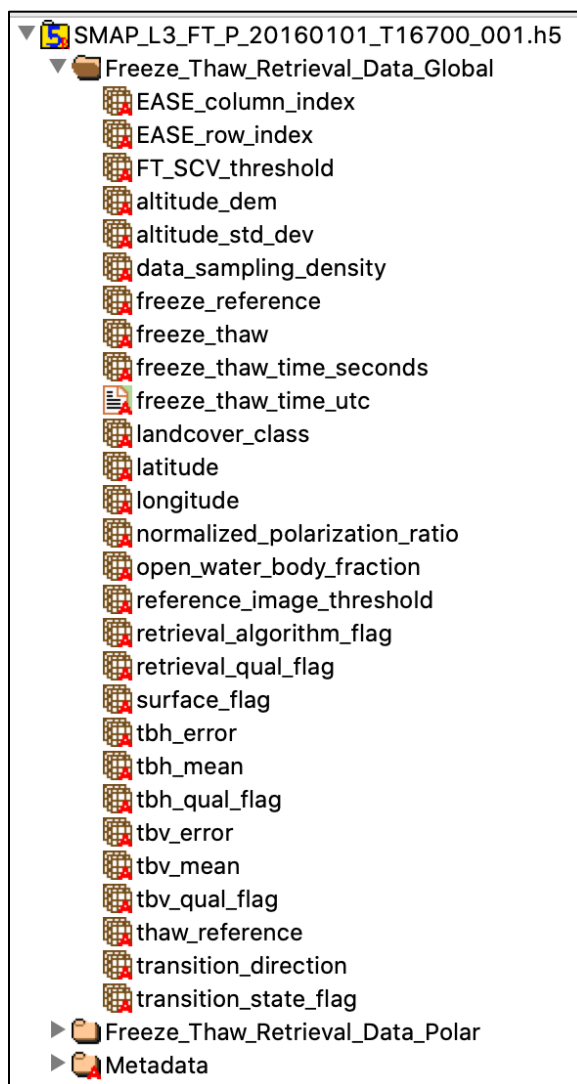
SMAP_L3_FT_P_20160101_T16700_001.h5
Freeze_Thaw_Retrieval_Data_Global
EASE_column_index
EASE_row_index
FT_SCV_threshold
altitude_dem
altitude_std_dev
data_sampling_density
freeze_reference
freeze_thaw
freeze_thaw_time_seconds
freeze_thaw_time_utc
landcover_class
latitude
longitude
normalized_polarization_ratio
open_water_body_fraction
reference_image_threshold
retrieval_algorithm_flag
retrieval_qual_flag
surface_flag
tbh_error
tbh_mean
tbh_qual_flag
tbv_error
tbv_mean
tbv_qual_flag
thaw_reference
transition_direction
transition_state_flag
Freeze_Thaw_Retrieval_Data_Polar
Metadata